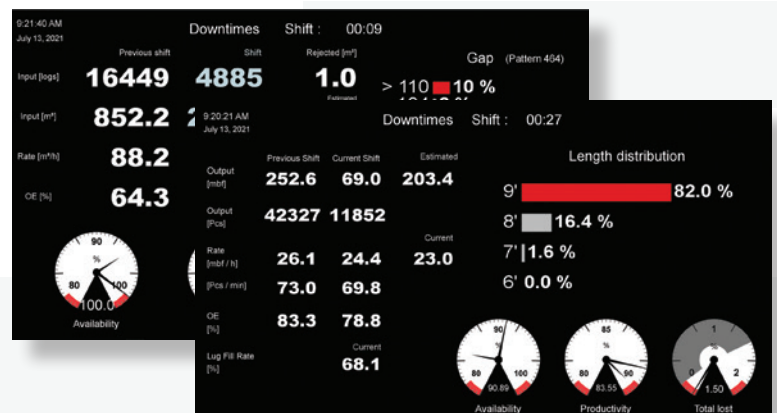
9:21:40 AM
July 13, 2021

Downtimes Shift : 00:09

Previous shift

Shift

Rejected [m³]

Gap (Pattern 464)

Input [logs] 16449 4885 1.0

Estimated

> 110 10 %

Input [m³] 852.2 2

Rate [m³/h] 88.2

OE [%] 64.3

90
%
80
100.0
Availability

9:20:21 AM
July 13, 2021

Downtimes Shift : 00:27

Previous Shift Current Shift Estimated

Output [mbf] 252.6 69.0 203.4

Output [Pcs] 42327 11852

Current

Rate [mbf / h] 26.1 24.4 23.0

[Pcs / min] 73.0 69.8

OE [%] 83.3 78.8

Current

Lug Fill Rate [%] 68.1

Length distribution

9' 82.0 %

8' 16.4 %

7' 1.6 %

6' 0.0 %

90
%
80
100
90.89
Availability

85
%
80
90
83.55
Productivity

1
0
2
1.50
Total lost